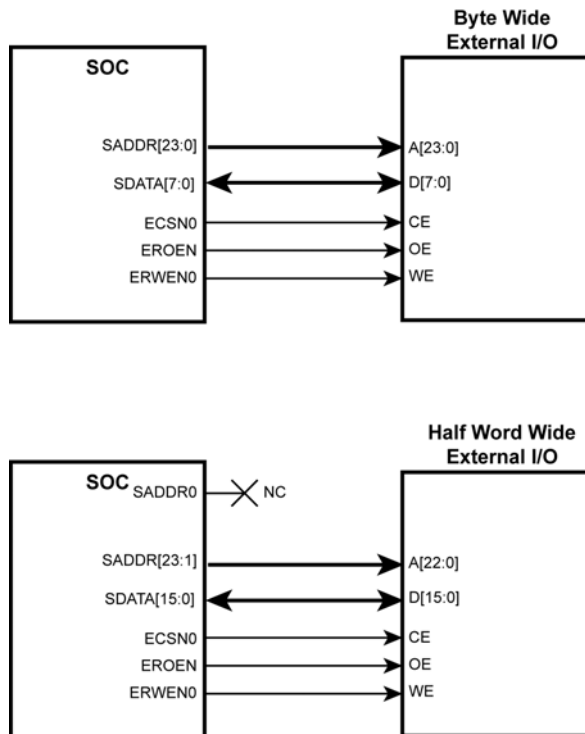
Byte Wide
External I/O

SOC

SADDR[23:0]
A[23:0]
SDATA[7:0]
D[7:0]
ECSN0
CE
EROEN
OE
ERWEN0
WE

Half Word Wide
External I/O

SOC
SADDR0
NC

SADDR[23:1]
A[22:0]
SDATA[15:0]
D[15:0]
ECSN0
CE
EROEN
OE
ERWEN0
WE